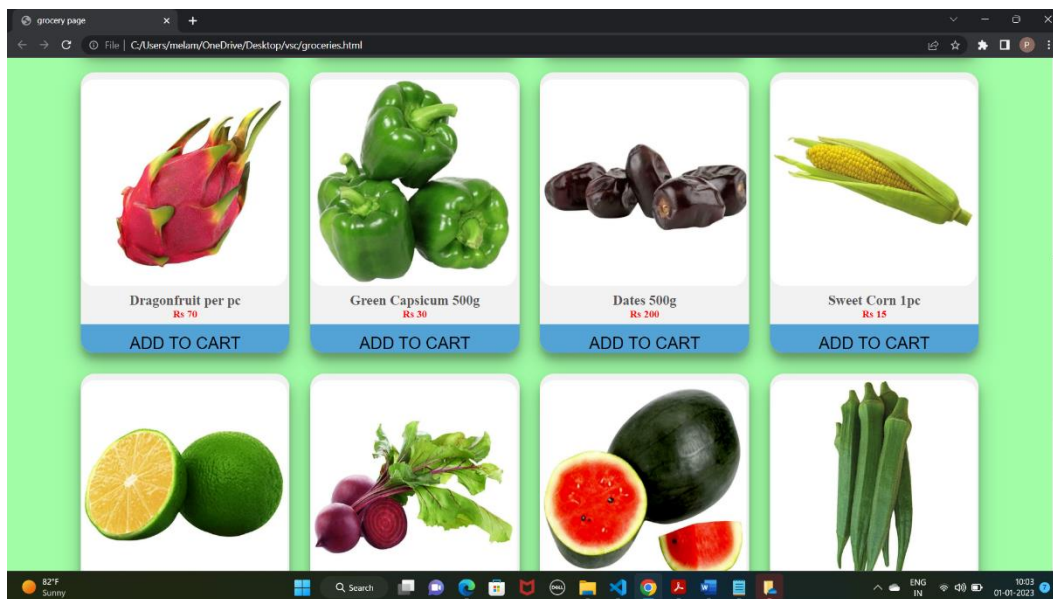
grocery page

File | C:/Users/melam/OneDrive/Desktop/vsc/groceries.html

Dragonfruit per pc
Rs 70
ADD TO CART

Green Capsicum 500g
Rs 30
ADD TO CART

Dates 500g
Rs 200
ADD TO CART

Sweet Corn 1pc
Rs 15
ADD TO CART

82°F
Sunny

Search

ENG
IN

10:03
01-01-2023